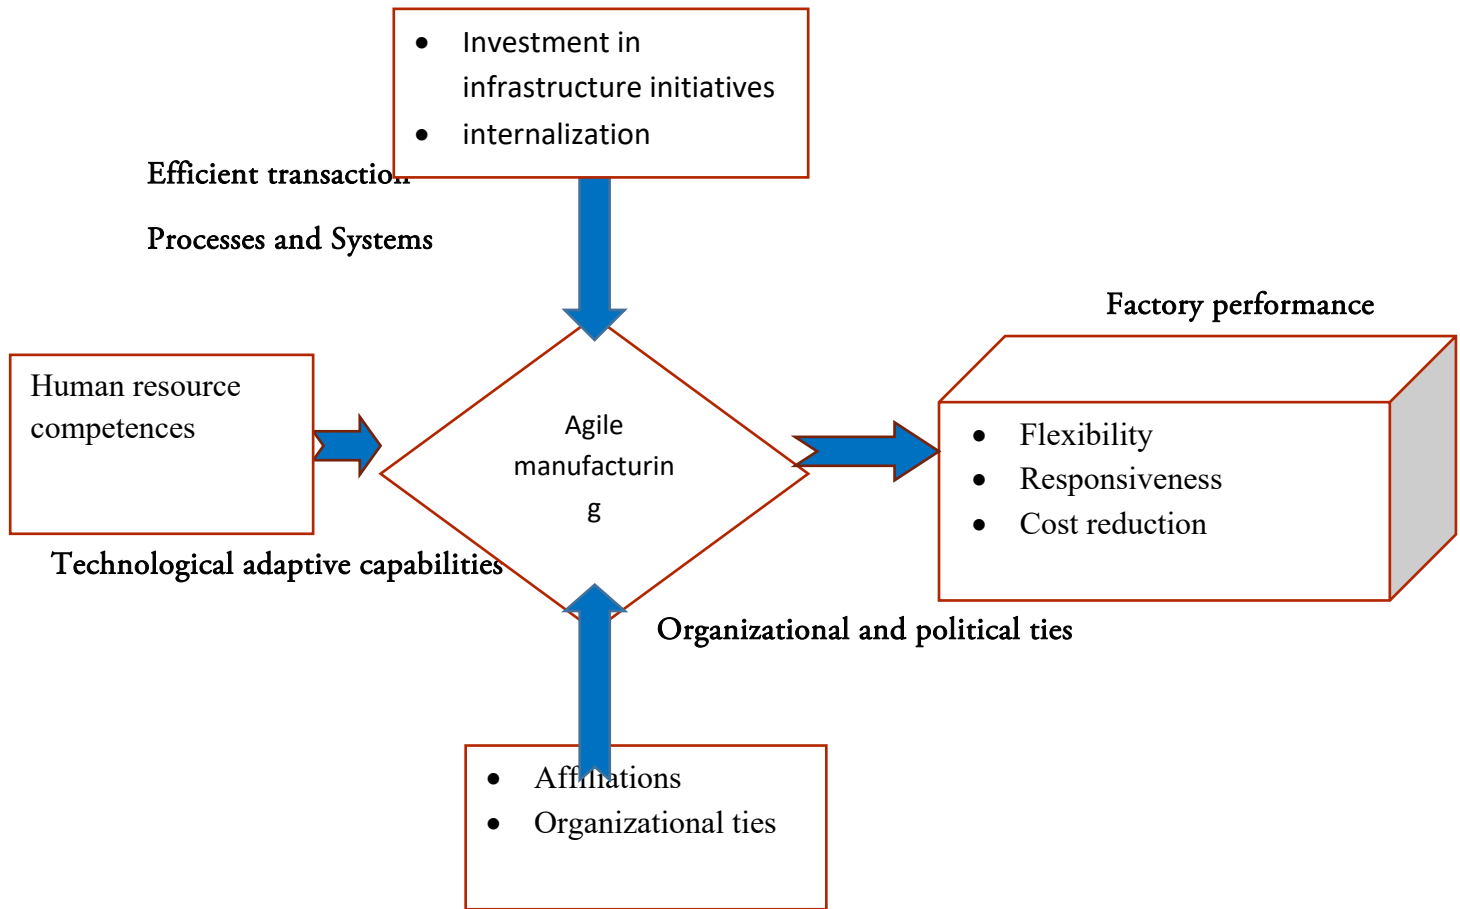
- Investment in infrastructure initiatives
- internalization

Efficient transaction

Processes and Systems

Factory performance

Human resource competences

Agile manufacturin g

- Flexibility
- Responsiveness
- Cost reduction

Technological adaptive capabilities

Organizational and political ties

- Affiliations
- Organizational ties